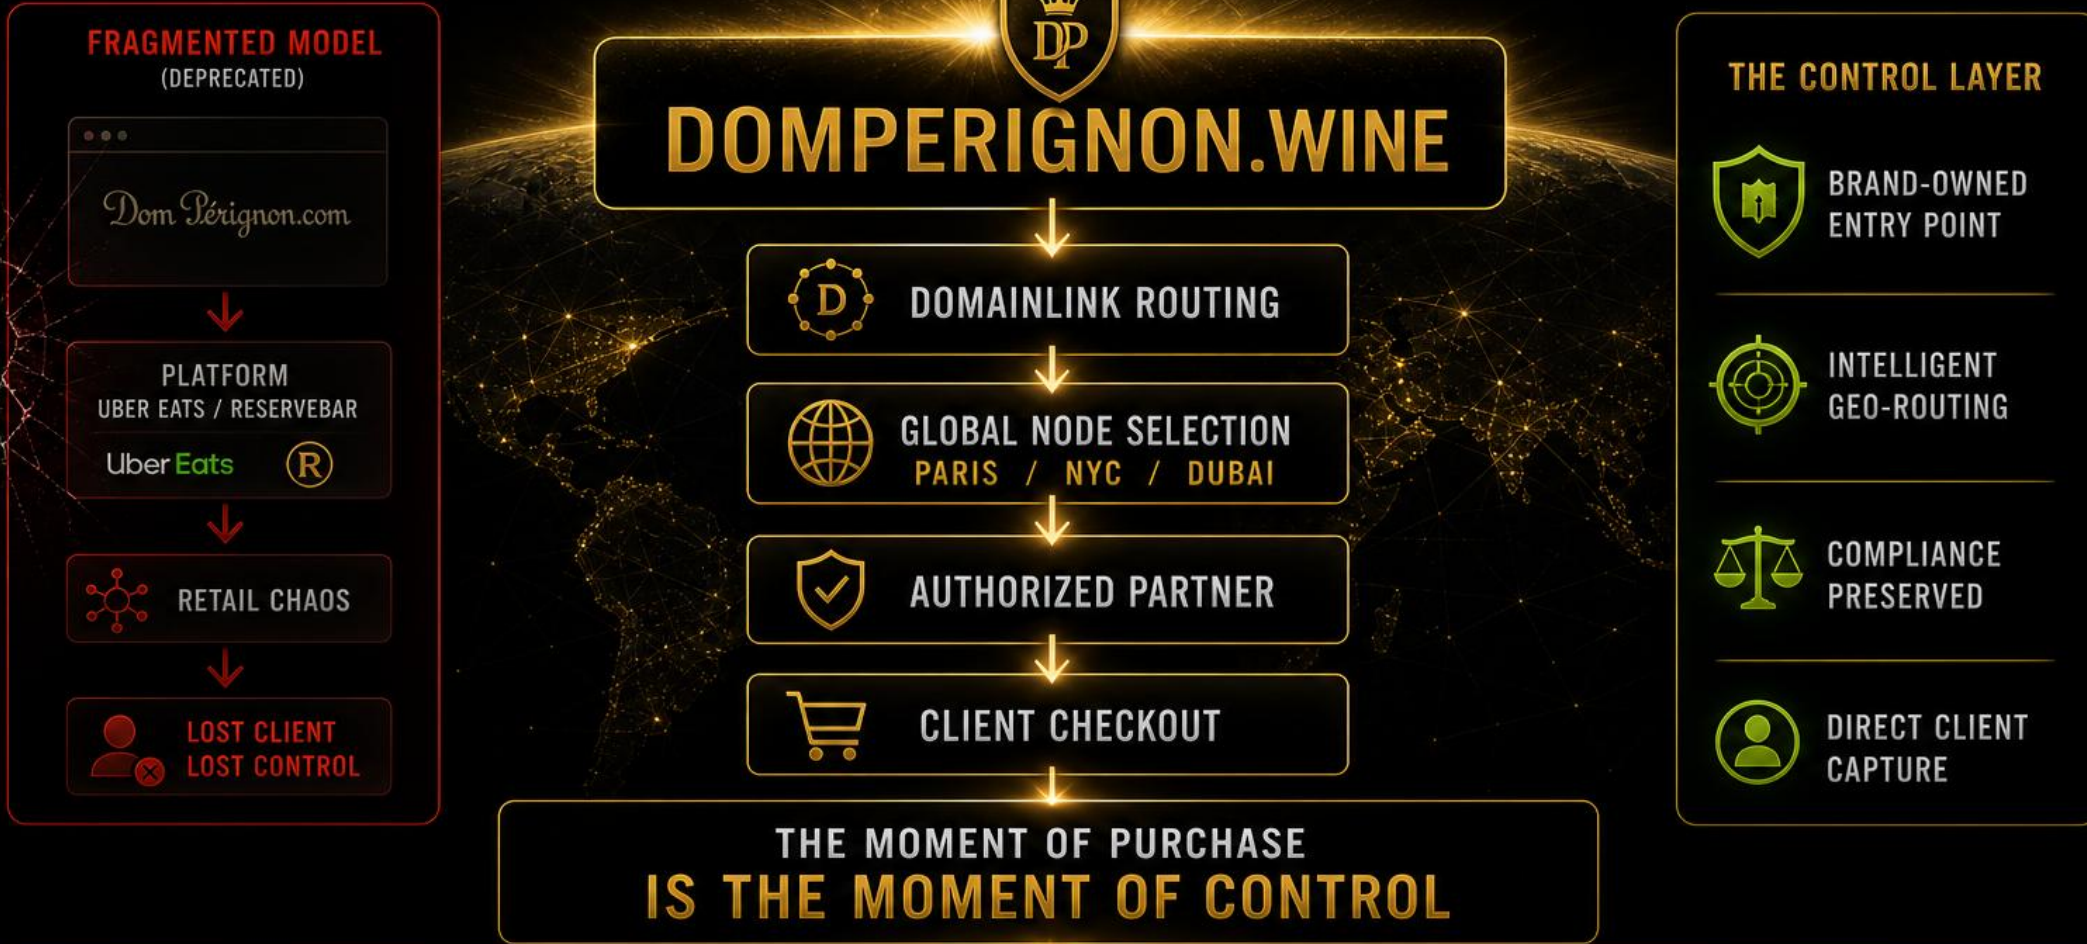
FRAGMENTED MODEL
(DEPRECATED)

Dom Pérignon.com

PLATFORM
UBER EATS / RESERVEBAR
Uber Eats R

RETAIL CHAOS

LOST CLIENT
LOST CONTROL

DP

DOMPERIGNON.WINE

D DOMAINLINK ROUTING

GLOBAL NODE SELECTION
PARIS / NYC / DUBAI

AUTHORIZED PARTNER

CLIENT CHECKOUT

THE MOMENT OF PURCHASE
IS THE MOMENT OF CONTROL

THE CONTROL LAYER

BRAND-OWNED ENTRY POINT

INTELLIGENT GEO-ROUTING

COMPLIANCE PRESERVED

DIRECT CLIENT CAPTURE